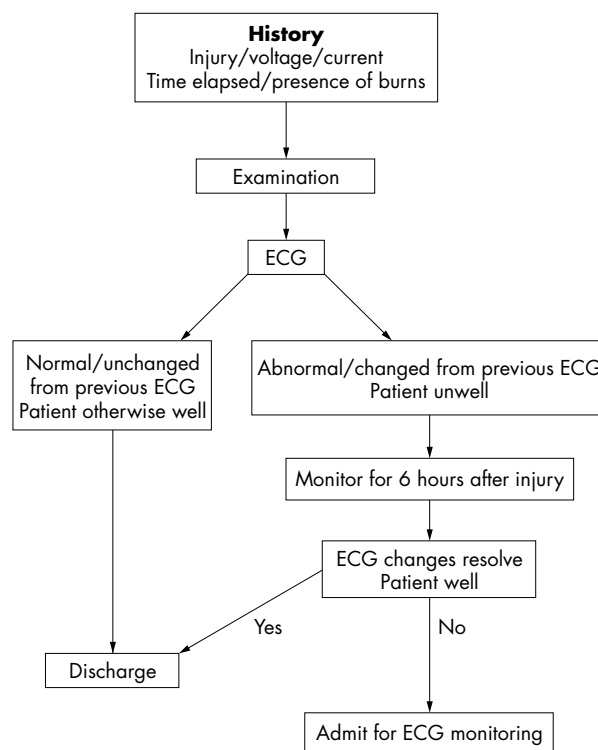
**History**
Injury/voltage/current
Time elapsed/presence of burns

Examination

ECG

Normal/unchanged from previous ECG
Patient otherwise well

Abnormal/changed from previous ECG
Patient unwell

Monitor for 6 hours after injury

ECG changes resolve
Patient well

Yes

No

Discharge

Admit for ECG monitoring